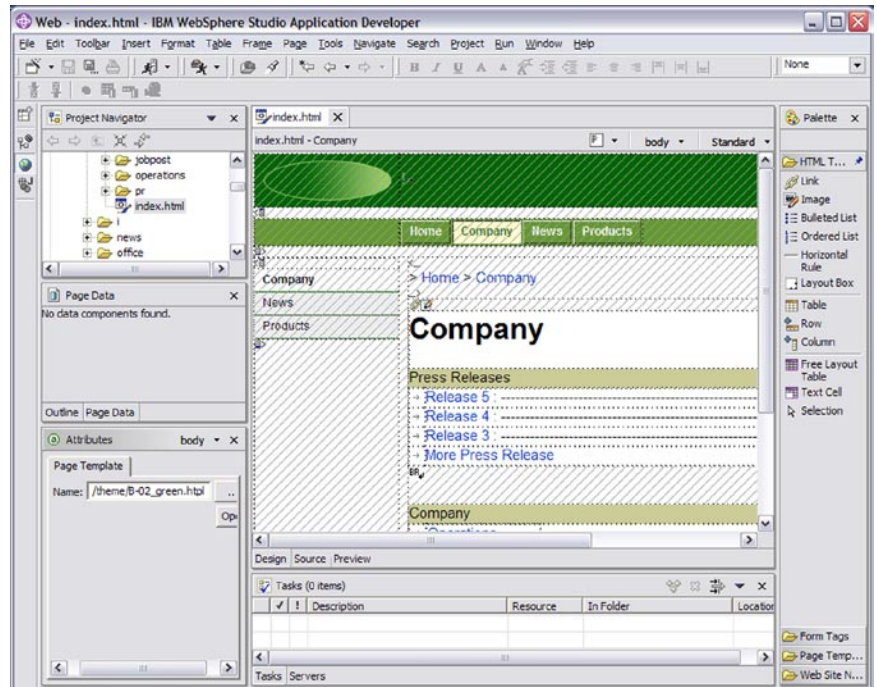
Web - index.html - IBM WebSphere Studio Application Developer

File Edit Toolbar Insert Format Table Frame Page Tools Navigate Search Project Run Window Help

None

Project Navigator

jobpost
operations
pr
index.html
news
office

Page Data

No data components found.

Outline Page Data

Attributes body

Page Template

Name: /theme/B-02_green.htpl ...

Op

index.html

index.html - Company

body Standard

Home Company News Products

Company
News
Products

> Home > Company

Company

Press Releases
Release 5
Release 4
Release 3
More Press Release

Company

Design Source Preview

Tasks (0 items)

✓ ! Description Resource In Folder Location

Tasks Servers

Palette

HTML T...
Link
Image
Bulleted List
Ordered List
Horizontal Rule
Layout Box
Table
Row
Column
Free Layout Table
Text Cell
Selection

Form Tags
Page Temp...
Web Site N...